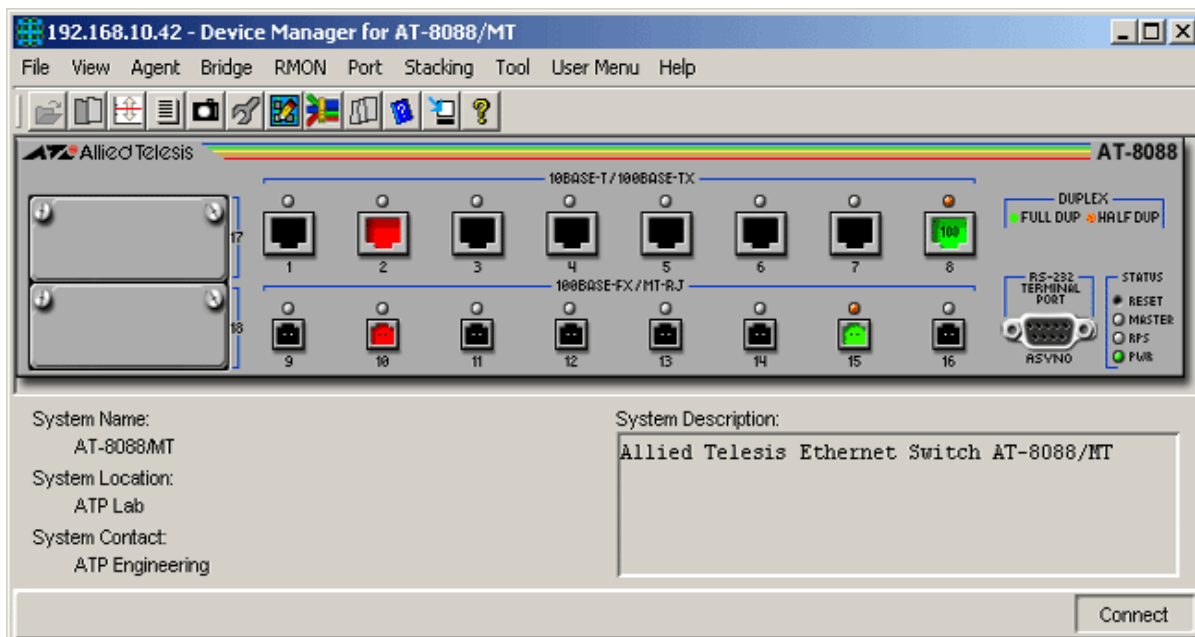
192.168.10.42 - Device Manager for AT-8088/MT

File View Agent Bridge RMON Port Stacking Tool User Menu Help

Allied Telesis AT-8088

10BASE-T/100BASE-TX

17

1 2 3 4 5 6 7 8

100

DUPLEX
FULL DUP HALF DUP

100BASE-FX/MT-RJ

18

9 10 11 12 13 14 15 16

RS-232 TERMINAL PORT

ASYNO

STATUS
RESET
MASTER
RPS
PWR

System Name:
AT-8088/MT
System Location:
ATP Lab
System Contact:
ATP Engineering

System Description:
Allied Telesis Ethernet Switch AT-8088/MT

Connect